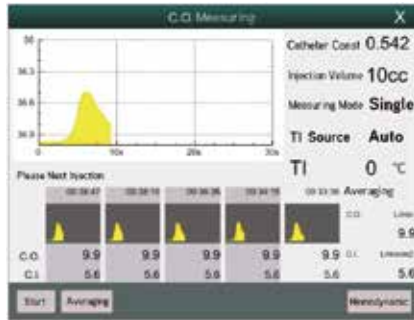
C.O. Measuring

X

38

36.5

36.6

0

10s

20s

30s

Catheter Const 0.542

Injection Volume 10cc

Measuring Mode Single

TI Source Auto

TI 0 ℃

Please Next Injection

09:38:47

09:38:10

09:38:26

09:38:18

09:38:36

Averaging

C.O. 9.9 9.9 9.9 9.9 9.9

C.I. 5.6 5.6 5.6 5.6 5.6

C.O. L/min 9.9

C.I. L/min/m² 5.6

Start

Averaging

Hemodynamic